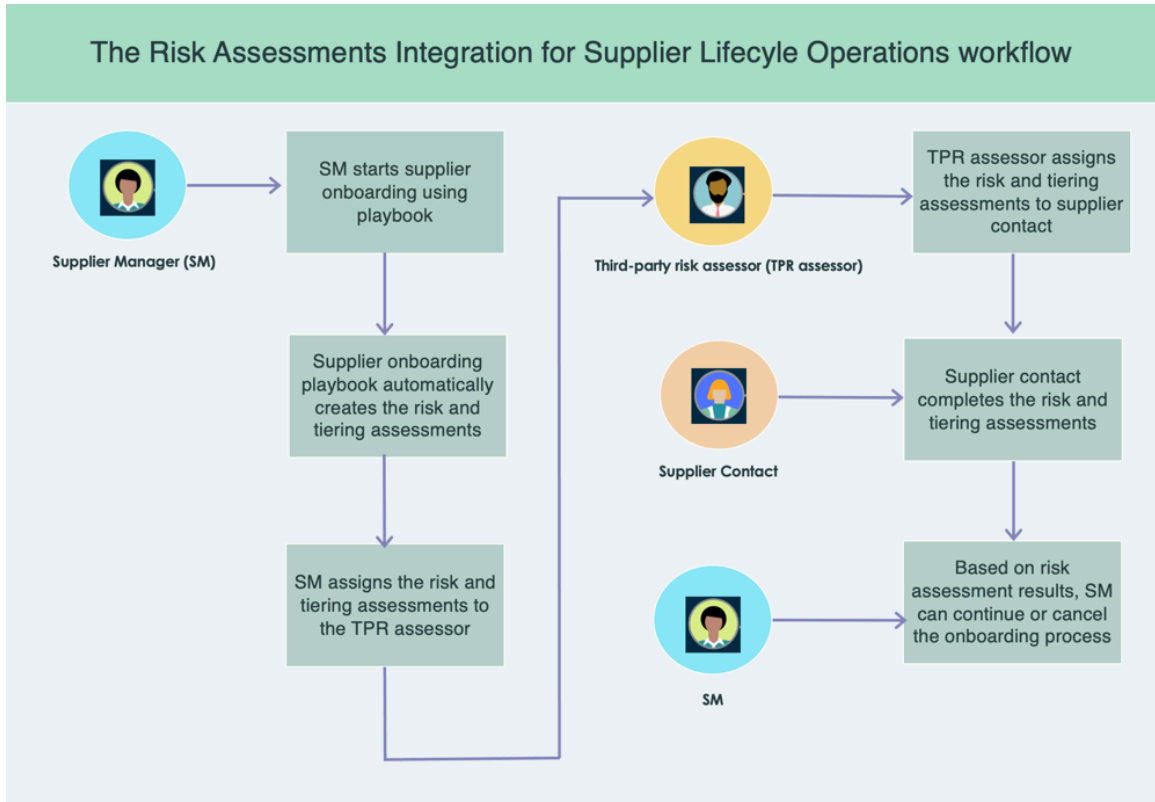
The Risk Assessments Integration for Supplier Lifecyle Operations workflow

Supplier Manager (SM)

SM starts supplier onboarding using playbook

Supplier onboarding playbook automatically creates the risk and tiering assessments

SM assigns the risk and tiering assessments to the TPR assessor

Third-party risk assessor (TPR assessor)

TPR assessor assigns the risk and tiering assessments to supplier contact

Supplier Contact

Supplier contact completes the risk and tiering assessments

SM

Based on risk assessment results, SM can continue or cancel the onboarding process